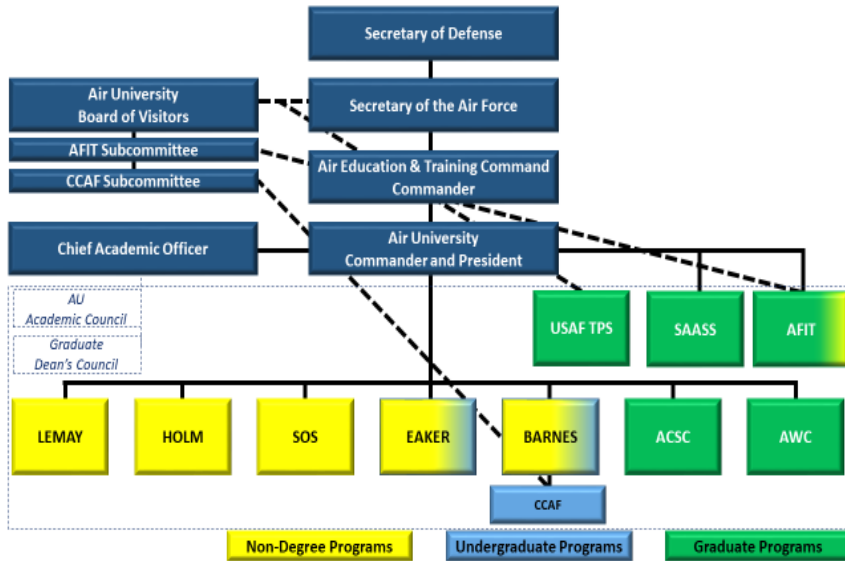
Secretary of Defense

Air University Board of Visitors

Secretary of the Air Force

AFIT Subcommittee

CCAF Subcommittee

Air Education & Training Command Commander

Chief Academic Officer

Air University Commander and President

AU Academic Council

Graduate Dean's Council

USAF TPS

SAASS

AFIT

LEMAY

HOLM

SOS

EAKER

BARNES

ACSC

AWC

CCAF

Non-Degree Programs

Undergraduate Programs

Graduate Programs